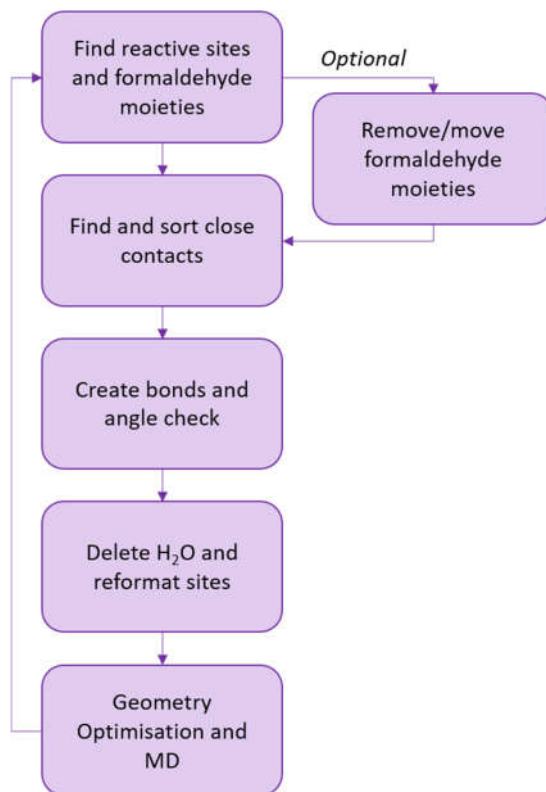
Find reactive sites and formaldehyde moieties

Optional

Remove/move formaldehyde moieties

Find and sort close contacts

Create bonds and angle check

Delete $H_2O$ and reformat sites

Geometry Optimisation and MD